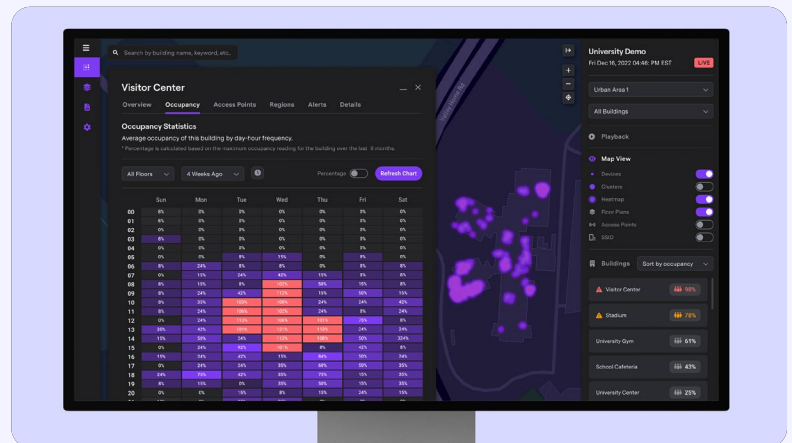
Search by building name, keyword, etc...

Visitor Center

Overview Occupancy Access Points Regions Alerts Details

Occupancy Statistics

Average occupancy of this building by day-hour frequency.

* Percentage is calculated based on the maximum occupancy reading for the building over the last 6 months.

All Floors 4 Weeks Ago Percentage Refresh Chart

| | Sun | Mon | Tue | Wed | Thu | Fri | Sat |
|---|---|---|---|---|---|---|---|
| 00 | 8% | 0% | 0% | 0% | 0% | 0% | 0% |
| 01 | 0% | 0% | 0% | 0% | 0% | 0% | 0% |
| 02 | 0% | 0% | 0% | 0% | 0% | 0% | 0% |
| 03 | 8% | 0% | 0% | 0% | 0% | 0% | 0% |
| 04 | 0% | 0% | 0% | 0% | 0% | 0% | 0% |
| 05 | 0% | 0% | 0% | 15% | 0% | 0% | 0% |
| 06 | 8% | 24% | 8% | 8% | 8% | 8% | 8% |
| 07 | 0% | 15% | 24% | 24% | 15% | 0% | 8% |
| 08 | 8% | 15% | 8% | 102% | 58% | 15% | 8% |
| 09 | 8% | 24% | 42% | 113% | 15% | 50% | 15% |
| 10 | 8% | 35% | 109% | 106% | 24% | 24% | 42% |
| 11 | 8% | 24% | 106% | 106% | 24% | 0% | 8% |
| 12 | 0% | 24% | 113% | 106% | 111% | 75% | 8% |
| 13 | 36% | 42% | 105% | 111% | 113% | 8% | 8% |
| 14 | 15% | 50% | 24% | 113% | 106% | 50% | 324% |
| 15 | 0% | 24% | 42% | 101% | 24% | 24% | 24% |
| 16 | 15% | 24% | 42% | 15% | 94% | 50% | 24% |
| 17 | 0% | 24% | 24% | 35% | 58% | 50% | 24% |
| 18 | 24% | 75% | 42% | 35% | 75% | 15% | 15% |
| 19 | 8% | 15% | 0% | 35% | 8% | 42% | 8% |
| 20 | 0% | 0% | 15% | 8% | 15% | 8% | 8% |

University Demo
Fri Dec 16, 2022 04:46 PM EST LIVE

Urban Area 1
All Buildings

Playback

Map View
Devices
Clusters
Heatmap
Floor Plans
Access Points
SSID

Buildings Sort by occupancy

Visitor Center 98%
Stadium 78%
University Gym 61%
School Cafeteria 43%
University Center 25%